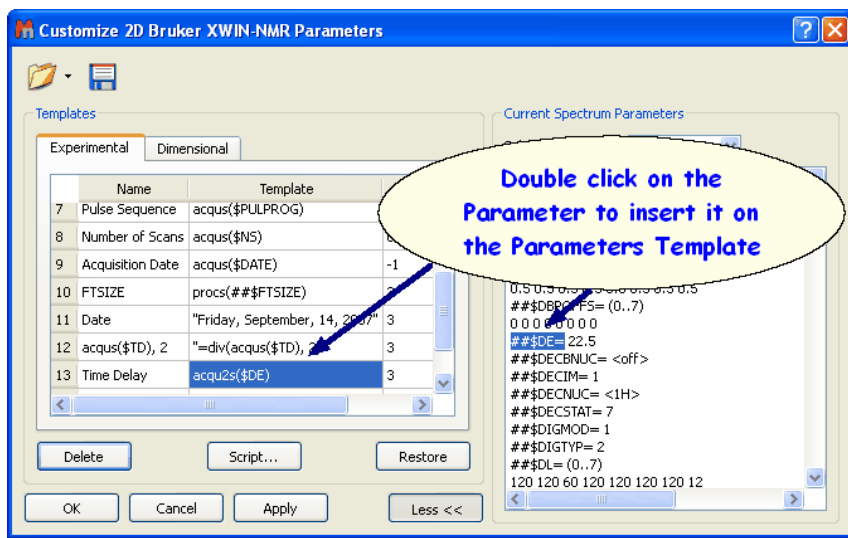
Customize 2D Bruker XWIN-NMR Parameters

Templates

Experimental | Dimensional

| | Name | Template | |
|---|---|---|---|
| 7 | Pulse Sequence | acqus($PULPROG) | |
| 8 | Number of Scans | acqus($NS) | |
| 9 | Acquisition Date | acqus($DATE) | -1 |
| 10 | FTSIZE | procs(##$FTSIZE) | |
| 11 | Date | "Friday, September, 14, 2007" | 3 |
| 12 | acqus($TD), 2 | "=div(acqus($TD), 2 | 3 |
| 13 | Time Delay | acqu2s($DE) | 3 |

Delete | Script... | Restore

OK | Cancel | Apply | Less <<

Current Spectrum Parameters

Double click on the Parameter to insert it on the Parameters Template

0.5 0.5 0.5 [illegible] 0.5
##$DBPOFFS= (0..7)
0 0 0 0 0 0 0 0
##$DE= 22.5
##$DECBNUC= <off>
##$DECIM= 1
##$DECNUC= <1H>
##$DECSTAT= 7
##$DIGMOD= 1
##$DIGTYP= 2
##$DL= (0..7)
120 120 60 120 120 120 120 12